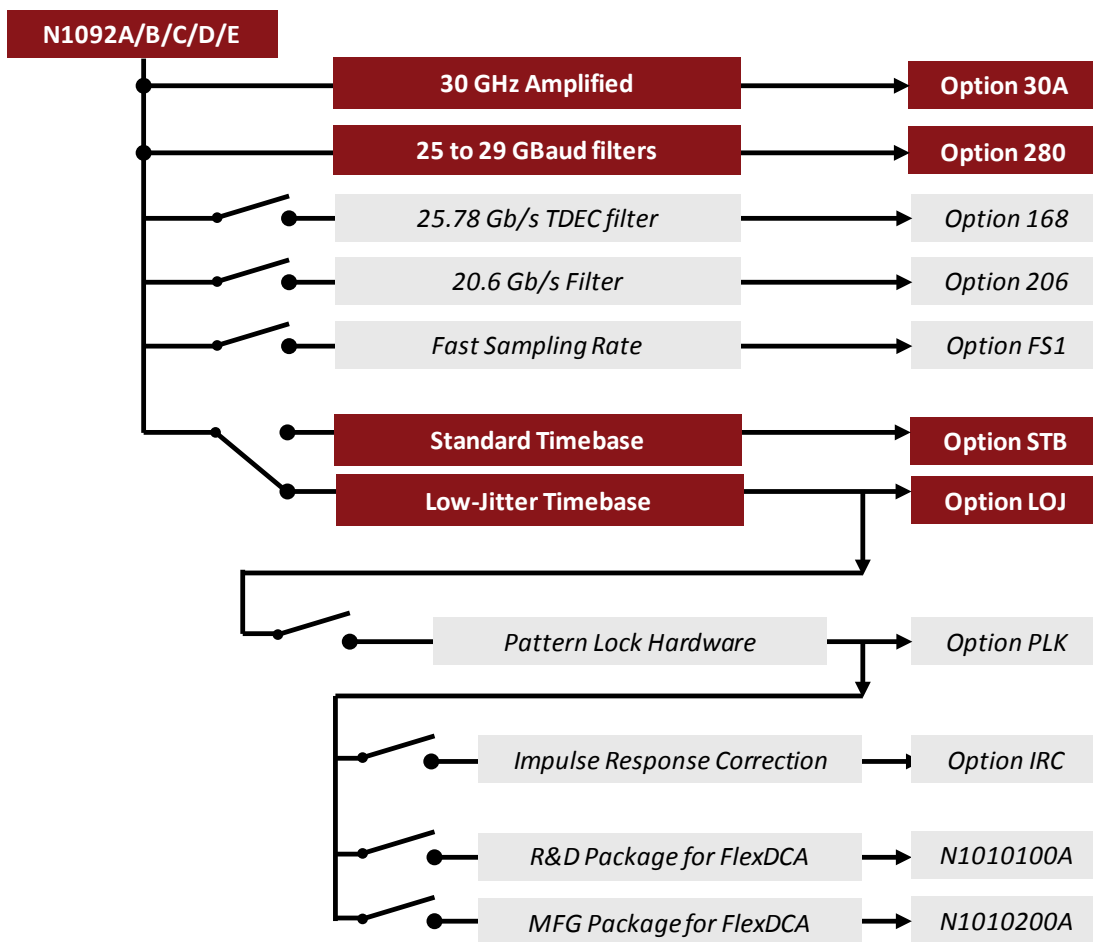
N1092A/B/C/D/E

30 GHz Amplified

Option 30A

25 to 29 GBaud filters

Option 280

25.78 Gb/s TDEC filter

Option 168

20.6 Gb/s Filter

Option 206

Fast Sampling Rate

Option FS1

Standard Timebase

Option STB

Low-Jitter Timebase

Option LOJ

Pattern Lock Hardware

Option PLK

Impulse Response Correction

Option IRC

R&D Package for FlexDCA

N1010100A

MFG Package for FlexDCA

N1010200A